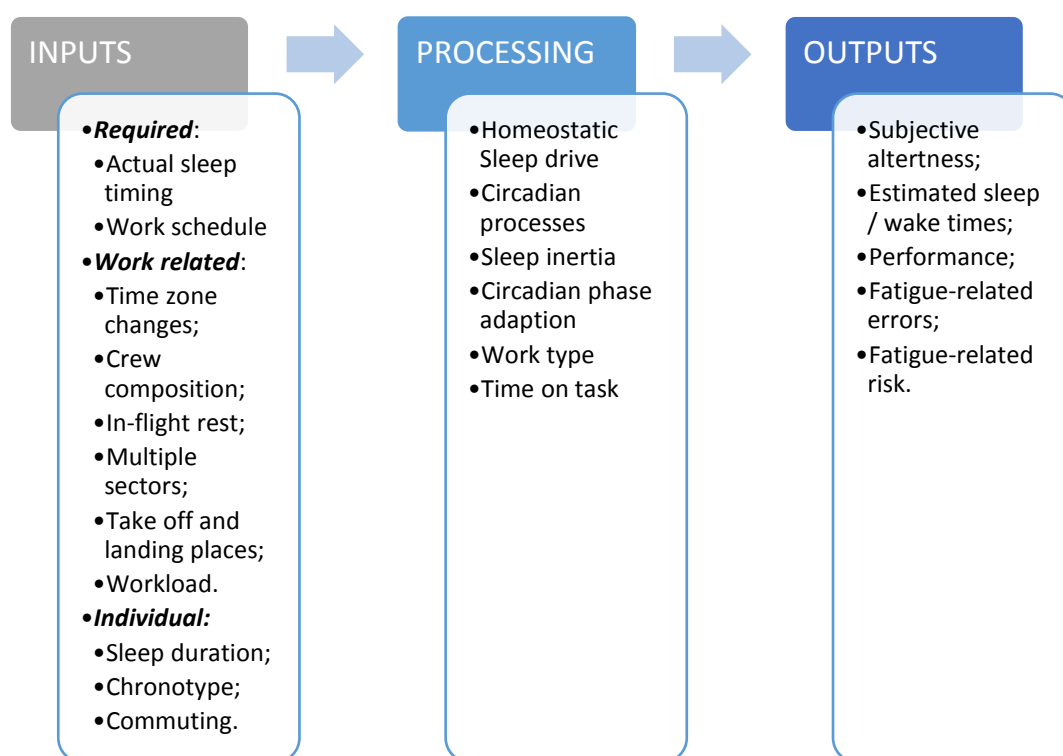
INPUTS

•*Required*:
•Actual sleep timing
•Work schedule
•*Work related*:
•Time zone changes;
•Crew composition;
•In-flight rest;
•Multiple sectors;
•Take off and landing places;
•Workload.
•*Individual:*
•Sleep duration;
•Chronotype;
•Commuting.

PROCESSING

•Homeostatic Sleep drive
•Circadian processes
•Sleep inertia
•Circadian phase adaption
•Work type
•Time on task

OUTPUTS

•Subjective altertness;
•Estimated sleep / wake times;
•Performance;
•Fatigue-related errors;
•Fatigue-related risk.